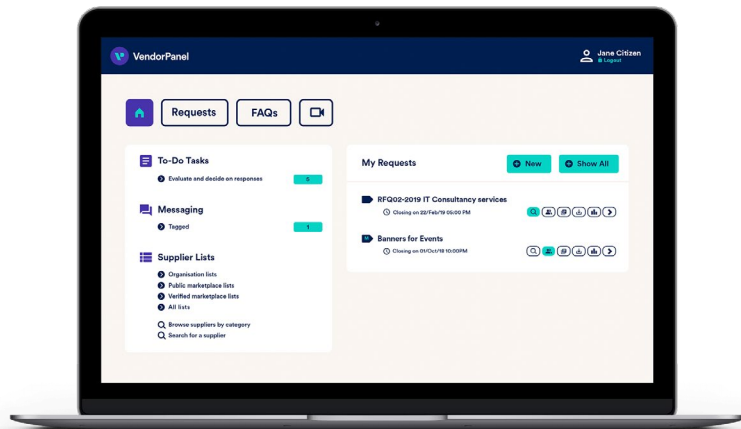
VendorPanel

Jane Citizen
Logout

Requests
FAQs

To-Do Tasks
Evaluate and decide on responses 0

Messaging
Tagged 1

Supplier Lists
Organisation lists
Public marketplace lists
Verified marketplace lists
All lists
Browse suppliers by category
Search for a supplier

My Requests
New
Show All

RFQ02-2019 IT Consultancy services
Closing on 22/Feb/19 05:00 PM

Banners for Events
Closing on 01/Oct/18 10:00PM